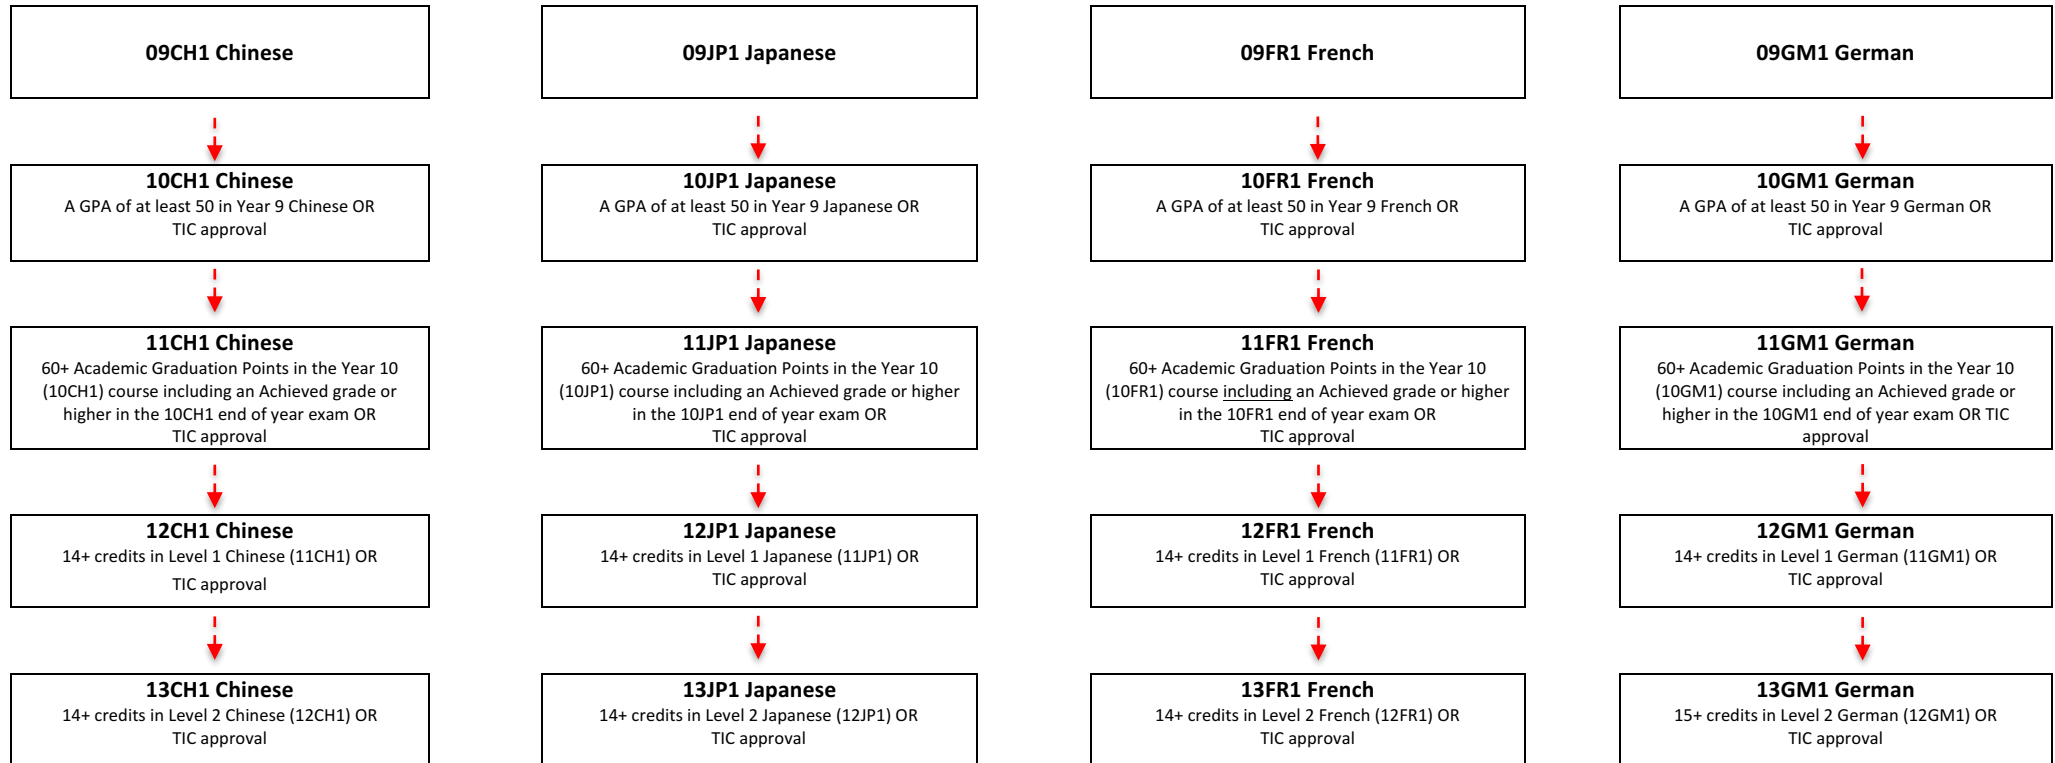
09CH1 Chinese

10CH1 Chinese
A GPA of at least 50 in Year 9 Chinese OR TIC approval

11CH1 Chinese
60+ Academic Graduation Points in the Year 10 (10CH1) course including an Achieved grade or higher in the 10CH1 end of year exam OR TIC approval

12CH1 Chinese
14+ credits in Level 1 Chinese (11CH1) OR TIC approval

13CH1 Chinese
14+ credits in Level 2 Chinese (12CH1) OR TIC approval

09JP1 Japanese

10JP1 Japanese
A GPA of at least 50 in Year 9 Japanese OR TIC approval

11JP1 Japanese
60+ Academic Graduation Points in the Year 10 (10JP1) course including an Achieved grade or higher in the 10JP1 end of year exam OR TIC approval

12JP1 Japanese
14+ credits in Level 1 Japanese (11JP1) OR TIC approval

13JP1 Japanese
14+ credits in Level 2 Japanese (12JP1) OR TIC approval

09FR1 French

10FR1 French
A GPA of at least 50 in Year 9 French OR TIC approval

11FR1 French
60+ Academic Graduation Points in the Year 10 (10FR1) course including an Achieved grade or higher in the 10FR1 end of year exam OR TIC approval

12FR1 French
14+ credits in Level 1 French (11FR1) OR TIC approval

13FR1 French
14+ credits in Level 2 French (12FR1) OR TIC approval

09GM1 German

10GM1 German
A GPA of at least 50 in Year 9 German OR TIC approval

11GM1 German
60+ Academic Graduation Points in the Year 10 (10GM1) course including an Achieved grade or higher in the 10GM1 end of year exam OR TIC approval

12GM1 German
14+ credits in Level 1 German (11GM1) OR TIC approval

13GM1 German
15+ credits in Level 2 German (12GM1) OR TIC approval